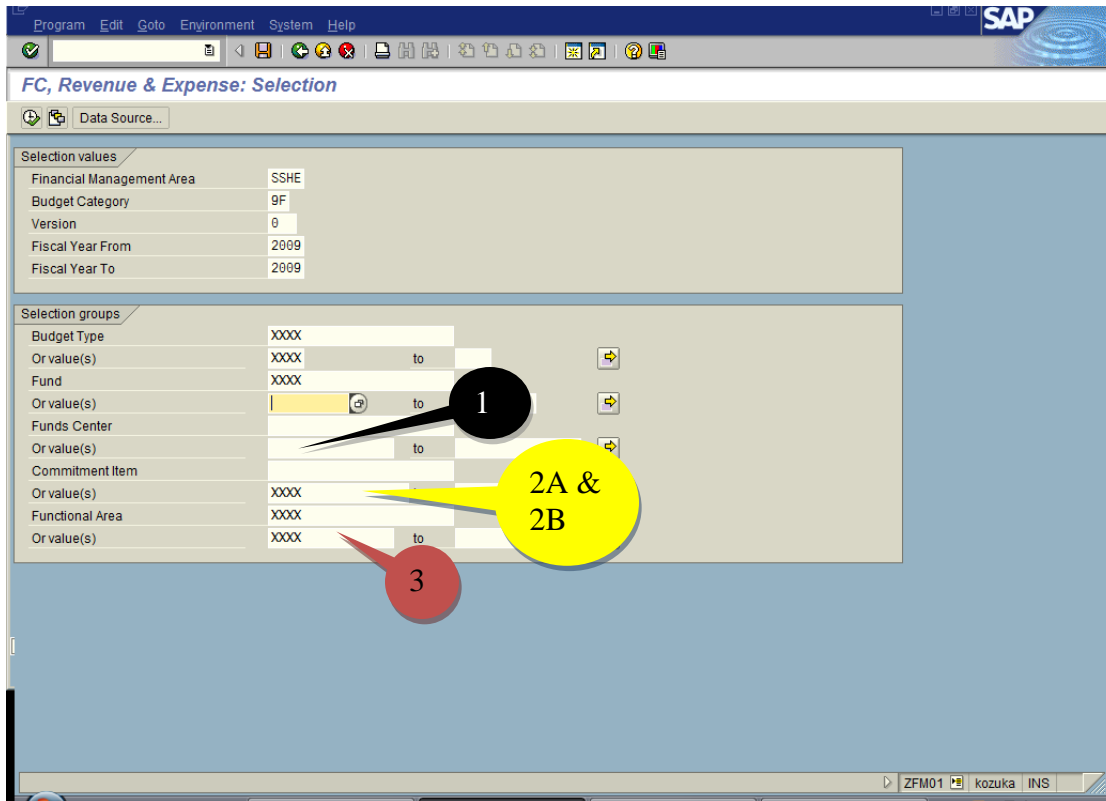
Program Edit Goto Environment System Help

SAP

FC, Revenue & Expense: Selection

Data Source...

Selection values

| | |
|---|---|
| Financial Management Area | SSHE |
| Budget Category | 9F |
| Version | 0 |
| Fiscal Year From | 2009 |
| Fiscal Year To | 2009 |

Selection groups

| | | | |
|---|---|---|---|
| Budget Type | XXXX | | |
| Or value(s) | XXXX | to | |
| Fund | XXXX | | |
| Or value(s) | | to | |
| Funds Center | | | |
| Or value(s) | | to | |
| Commitment Item | | | |
| Or value(s) | XXXX | | |
| Functional Area | XXXX | | |
| Or value(s) | XXXX | to | |

1

2A & 2B

3

ZFM01 kozuka INS